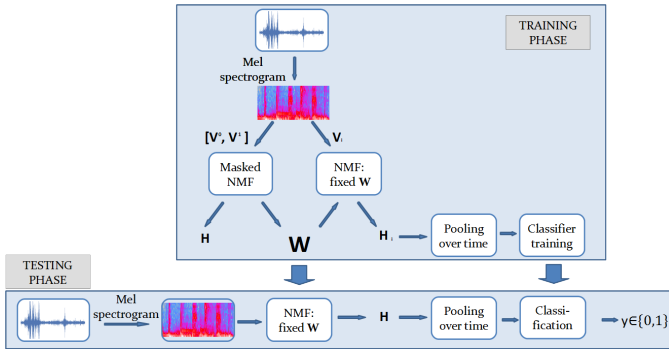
TRAINING PHASE

Mel spectrogram

$[V^0, V^1]$

$V_i$

Masked NMF

NMF: fixed **W**

**H**

**W**

$H_i$

Pooling over time

Classifier training

TESTING PHASE

Mel spectrogram

NMF: fixed **W**

**H**

Pooling over time

Classi-fication

$y \in \{0,1\}$